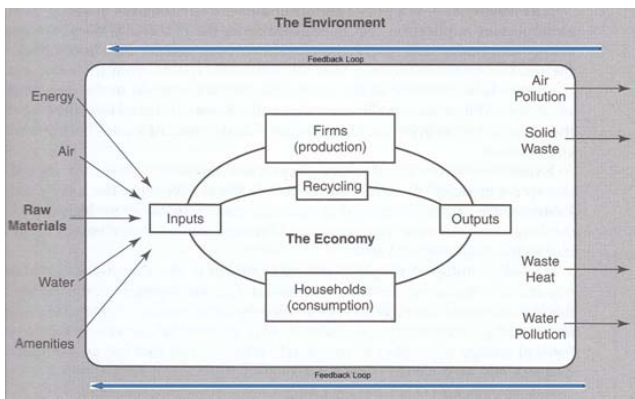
The Environment

Feedback Loop

Energy

Air

Raw Materials

Water

Amenities

Firms (production)

Recycling

Inputs

Outputs

The Economy

Households (consumption)

Air Pollution

Solid Waste

Waste Heat

Water Pollution

Feedback Loop